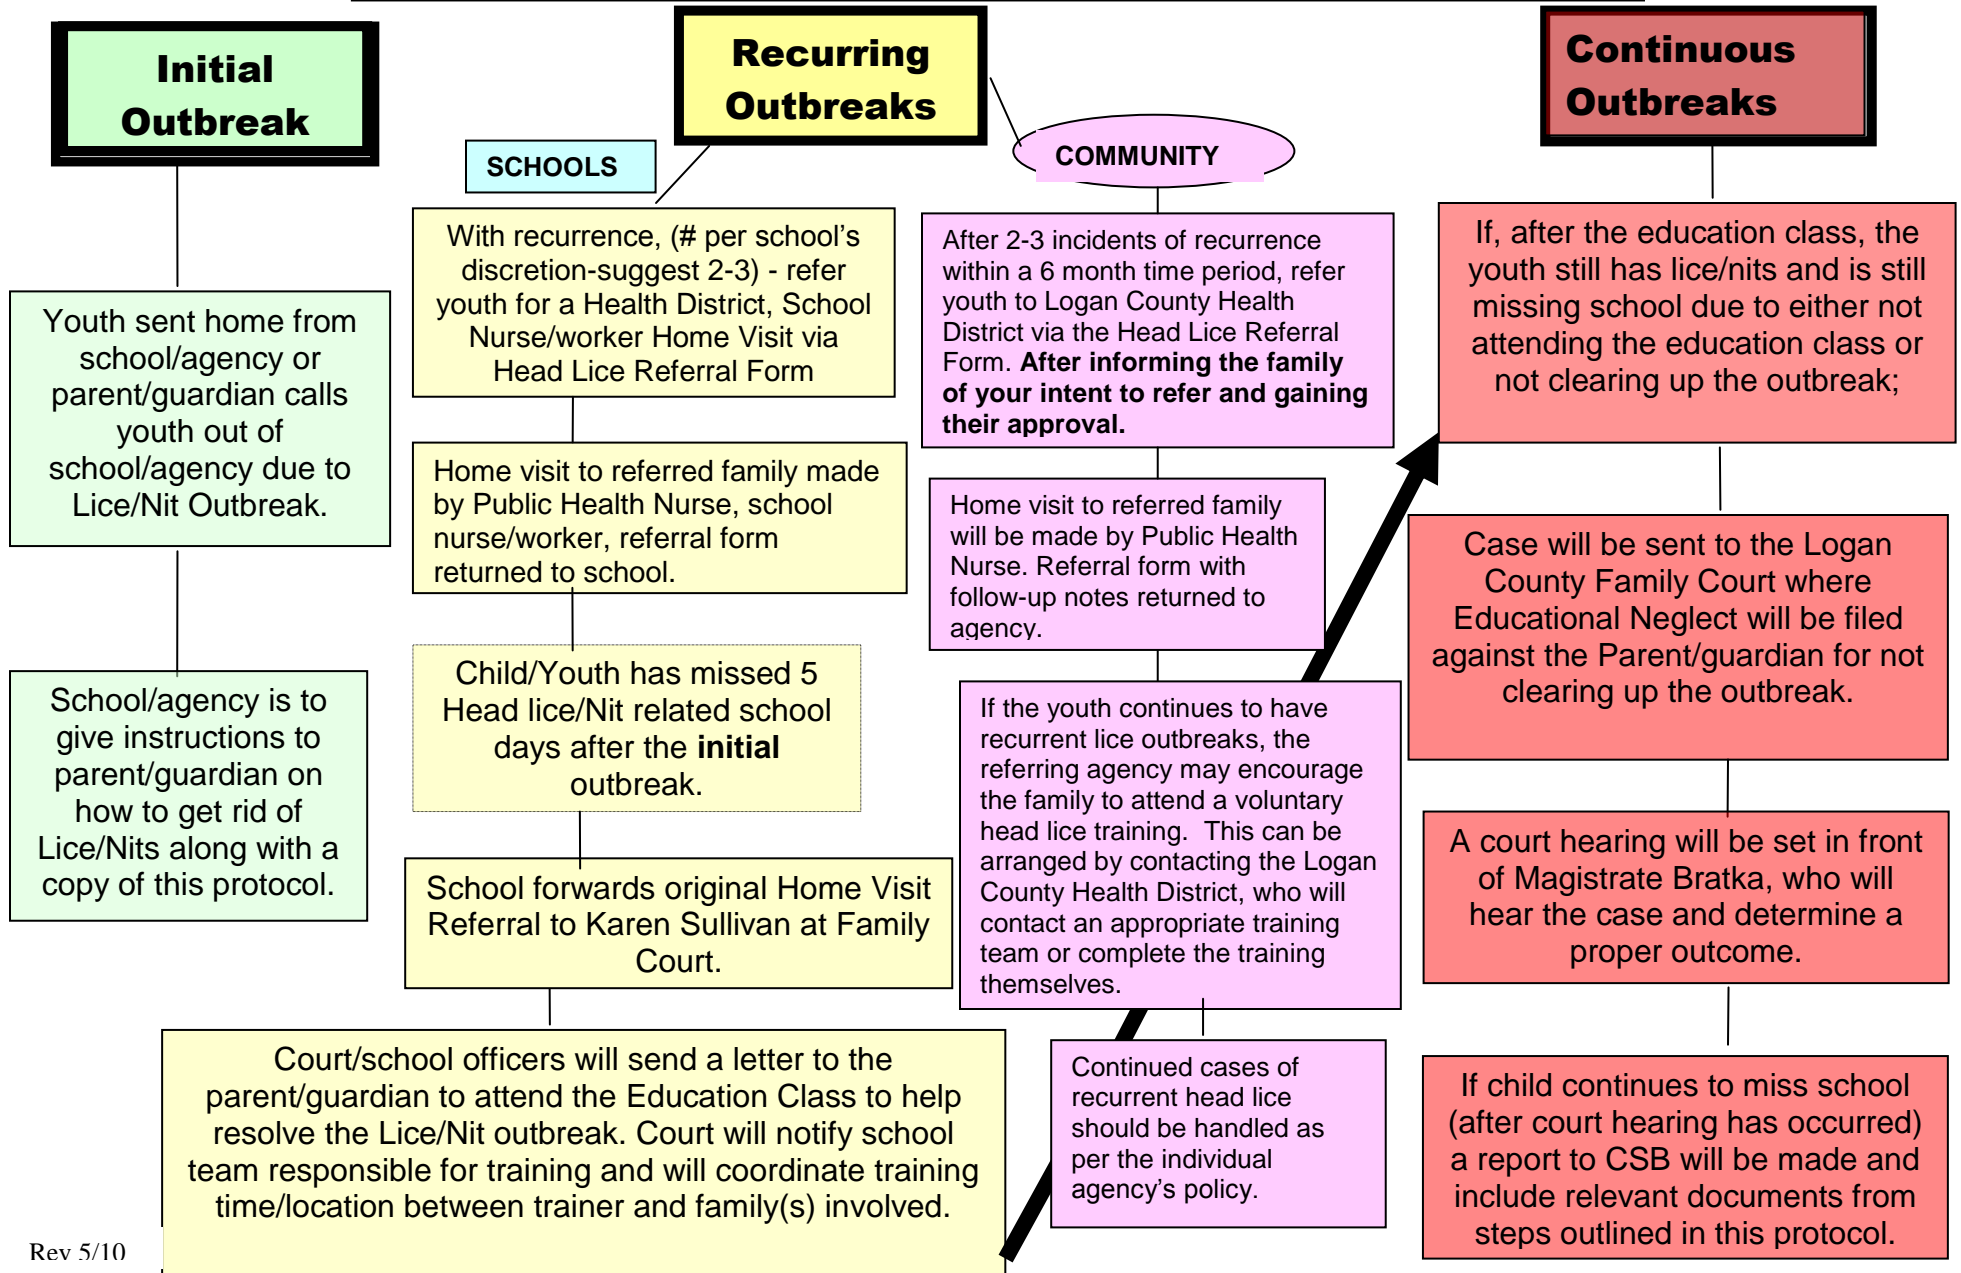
Initial Outbreak

Youth sent home from school/agency or parent/guardian calls youth out of school/agency due to Lice/Nit Outbreak.

School/agency is to give instructions to parent/guardian on how to get rid of Lice/Nits along with a copy of this protocol.

Recurring Outbreaks

SCHOOLS

With recurrence, (# per school's discretion-suggest 2-3) - refer youth for a Health District, School Nurse/worker Home Visit via Head Lice Referral Form

Home visit to referred family made by Public Health Nurse, school nurse/worker, referral form returned to school.

Child/Youth has missed 5 Head lice/Nit related school days after the **initial** outbreak.

School forwards original Home Visit Referral to Karen Sullivan at Family Court.

Court/school officers will send a letter to the parent/guardian to attend the Education Class to help resolve the Lice/Nit outbreak. Court will notify school team responsible for training and will coordinate training time/location between trainer and family(s) involved.

COMMUNITY

After 2-3 incidents of recurrence within a 6 month time period, refer youth to Logan County Health District via the Head Lice Referral Form. **After informing the family of your intent to refer and gaining their approval.**

Home visit to referred family will be made by Public Health Nurse. Referral form with follow-up notes returned to agency.

If the youth continues to have recurrent lice outbreaks, the referring agency may encourage the family to attend a voluntary head lice training. This can be arranged by contacting the Logan County Health District, who will contact an appropriate training team or complete the training themselves.

Continued cases of recurrent head lice should be handled as per the individual agency's policy.

Continuous Outbreaks

If, after the education class, the youth still has lice/nits and is still missing school due to either not attending the education class or not clearing up the outbreak;

Case will be sent to the Logan County Family Court where Educational Neglect will be filed against the Parent/guardian for not clearing up the outbreak.

A court hearing will be set in front of Magistrate Bratka, who will hear the case and determine a proper outcome.

If child continues to miss school (after court hearing has occurred) a report to CSB will be made and include relevant documents from steps outlined in this protocol.

Rev 5/10